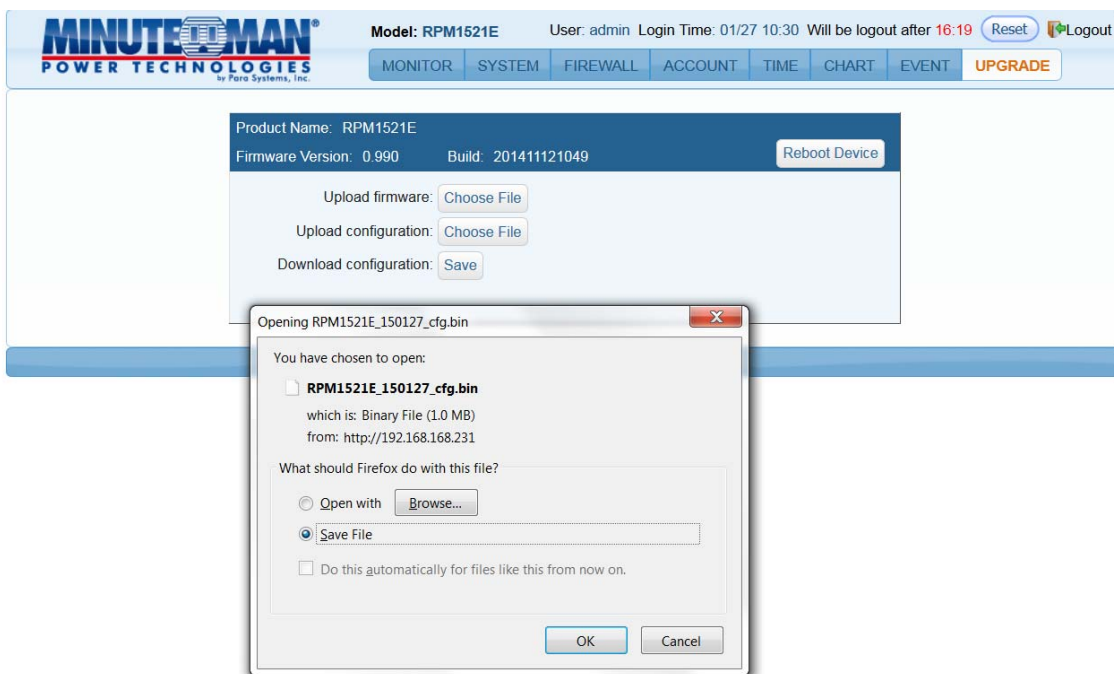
MINUTEMAN®
POWER TECHNOLOGIES
by Para Systems, Inc.

Model: RPM1521E

User: admin Login Time: 01/27 10:30 Will be logout after 16:19 Reset Logout

MONITOR SYSTEM FIREWALL ACCOUNT TIME CHART EVENT UPGRADE

Product Name: RPM1521E
Firmware Version: 0.990 Build: 201411121049
Reboot Device

Upload firmware: Choose File
Upload configuration: Choose File
Download configuration: Save

Opening RPM1521E_150127_cfg.bin

You have chosen to open:

RPM1521E_150127_cfg.bin
which is: Binary File (1.0 MB)
from: http://192.168.168.231

What should Firefox do with this file?

Open with Browse...

Save File

Do this automatically for files like this from now on.

OK Cancel